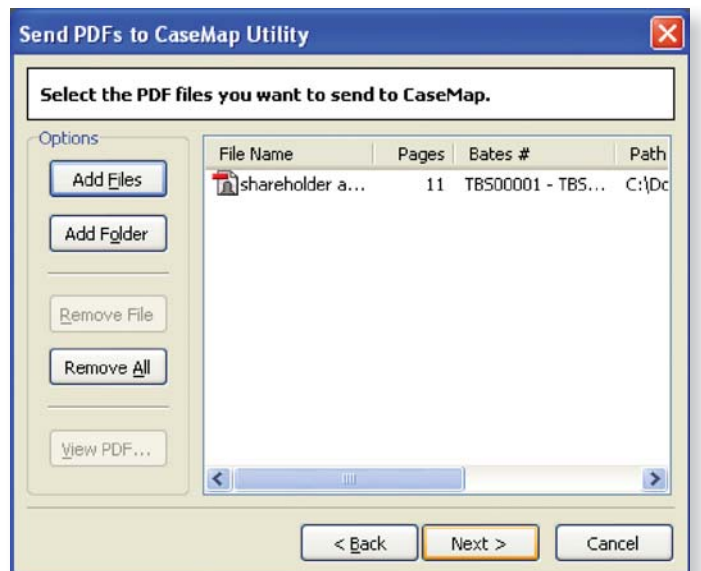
Send PDFs to CaseMap Utility

Select the PDF files you want to send to CaseMap.

Options

Add Files

Add Folder

Remove File

Remove All

View PDF...

| File Name | Pages | Bates # | Path |
|---|---|---|---|
| shareholder a... | 11 | TBS00001 - TBS... | C:\Dc |

< Back

Next >

Cancel